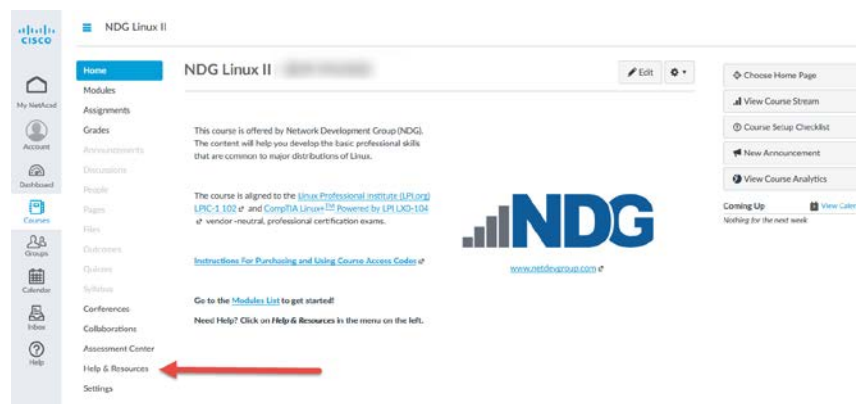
cisco

My NetAcad
Account
Dashboard
Courses
Groups
Calendar
Inbox
Help

NDG Linux II

Home
Modules
Assignments
Grades
Announcements
Discussions
People
Pages
Files
Outcomes
Quizzes
Syllabus
Conferences
Collaborations
Assessment Center
Help & Resources
Settings

NDG Linux II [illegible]

Edit

This course is offered by Network Development Group (NDG). The content will help you develop the basic professional skills that are common to major distributions of Linux.

The course is aligned to the Linux Professional Institute (LPI.org) LPIC-1 102 and CompTIA Linux+™ Powered by LPI LX0-104 vendor-neutral, professional certification exams.

Instructions For Purchasing and Using Course Access Codes

NDG

www.netdevgroup.com

Go to the Modules List to get started!

Need Help? Click on Help & Resources in the menu on the left.

Choose Home Page
View Course Stream
Course Setup Checklist
New Announcement
View Course Analytics

Coming Up
View Cale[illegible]
Nothing for the next week